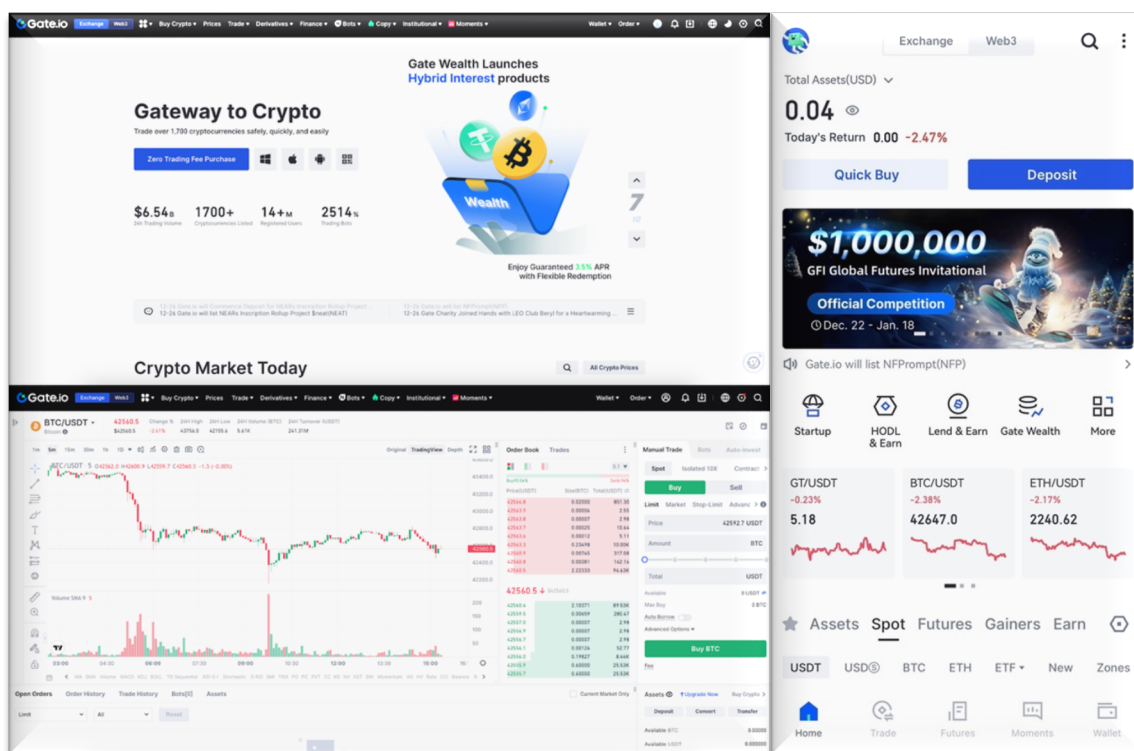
Gate.io Exchange Web3 Buy Crypto Prices Trade Derivatives Finance Bots Copy Institutional Moments Wallet Order

Gate Wealth Launches Hybrid Interest products

Gateway to Crypto

Trade over 1,700 cryptocurrencies safely, quickly, and easily

Zero Trading Fee Purchase

Wealth

Enjoy Guaranteed 3.5% APR with Flexible Redemption

$6.54B 24h Trading Volume
1700+ Cryptocurrencies Listed
14+M Registered Users
2514% Trading Bots

12-26 Gate.io will list NEARs Inscription Rollup Project $neat(NEAT)
12-26 Gate Charity Joined Hands with LEO Club Beryl for a Heartwarming ...

Crypto Market Today

All Crypto Prices

Gate.io Exchange Web3 Buy Crypto Prices Trade Derivatives Finance Bots Copy Institutional Moments Wallet Order

BTC/USDT 42560.5

Original TradingView Depth

Order Book Trades

Manual Trade Bots Auto-Invest

Spot Isolated 10X Contract

Buy Sell

Limit Market Stop-Limit

Price 42592.7 USDT

Amount BTC

Total USDT

Buy BTC

42560.5

Volume SMA 9

Open Orders Order History Trade History Bots Assets

Limit All Reset

Assets Upgrade Now Buy Crypto

Deposit Convert Transfer

Exchange Web3

Total Assets(USD)

0.04

Today's Return 0.00 -2.47%

Quick Buy

Deposit

$1,000,000

GFI Global Futures Invitational

Official Competition

Dec. 22 - Jan. 18

Gate.io will list NFPrompt(NFP)

Startup
HODL & Earn
Lend & Earn
Gate Wealth
More

GT/USDT -0.23% 5.18
BTC/USDT -2.38% 42647.0
ETH/USDT -2.17% 2240.62

Assets Spot Futures Gainers Earn

USDT USDⓈ BTC ETH ETF New Zones

Home Trade Futures Moments Wallet